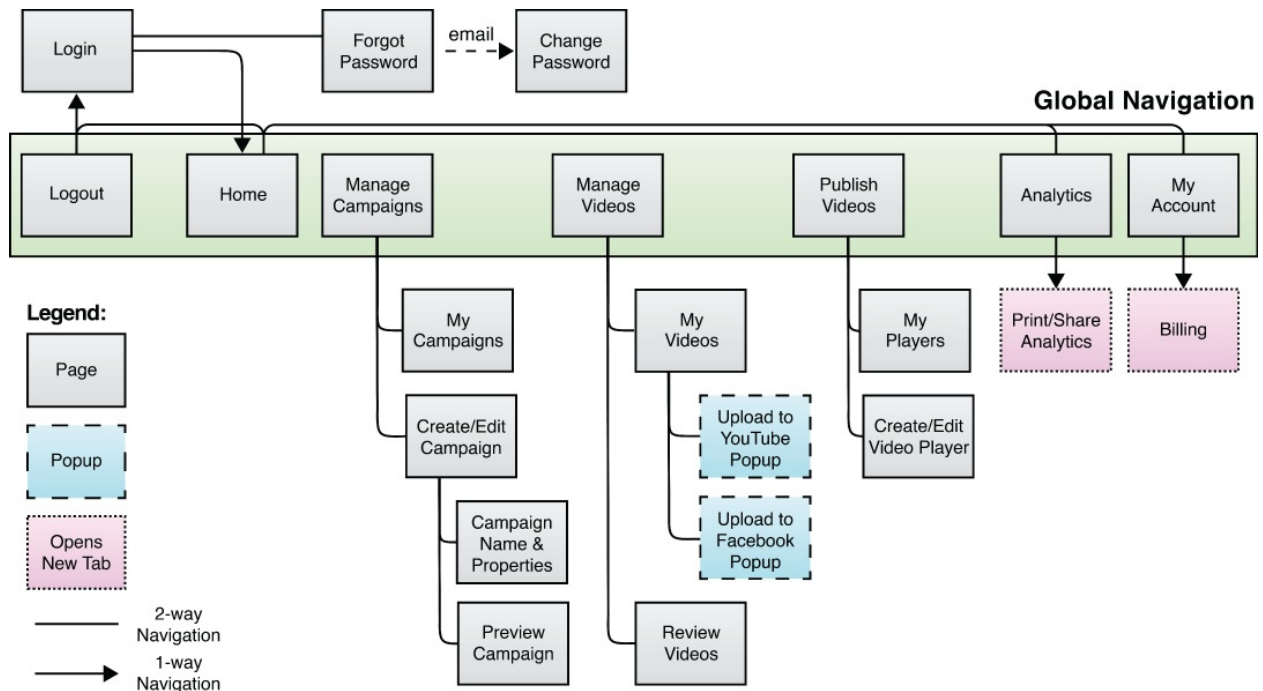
Login

Forgot Password

email

Change Password

Global Navigation

Logout

Home

Manage Campaigns

Manage Videos

Publish Videos

Analytics

My Account

Legend:

Page

Popup

Opens New Tab

2-way Navigation

1-way Navigation

My Campaigns

Create/Edit Campaign

Campaign Name & Properties

Preview Campaign

My Videos

Upload to YouTube Popup

Upload to Facebook Popup

Review Videos

My Players

Create/Edit Video Player

Print/Share Analytics

Billing